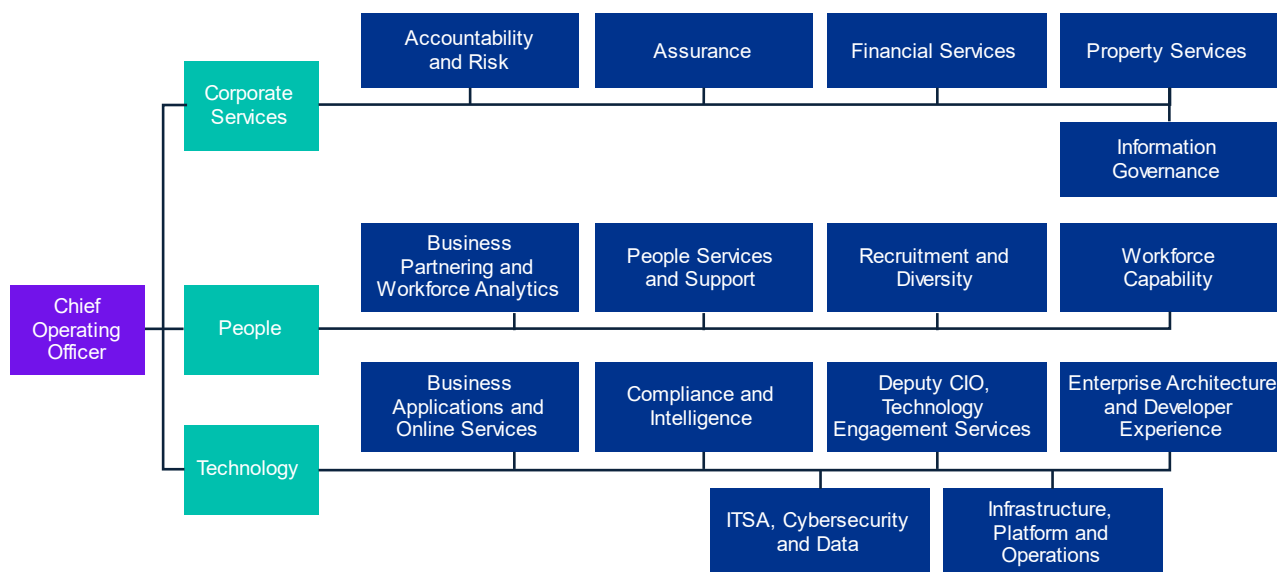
Chief Operating Officer

Corporate Services

Accountability and Risk

Assurance

Financial Services

Property Services

Information Governance

People

Business Partnering and Workforce Analytics

People Services and Support

Recruitment and Diversity

Workforce Capability

Technology

Business Applications and Online Services

Compliance and Intelligence

Deputy CIO, Technology Engagement Services

Enterprise Architecture and Developer Experience

ITSA, Cybersecurity and Data

Infrastructure, Platform and Operations